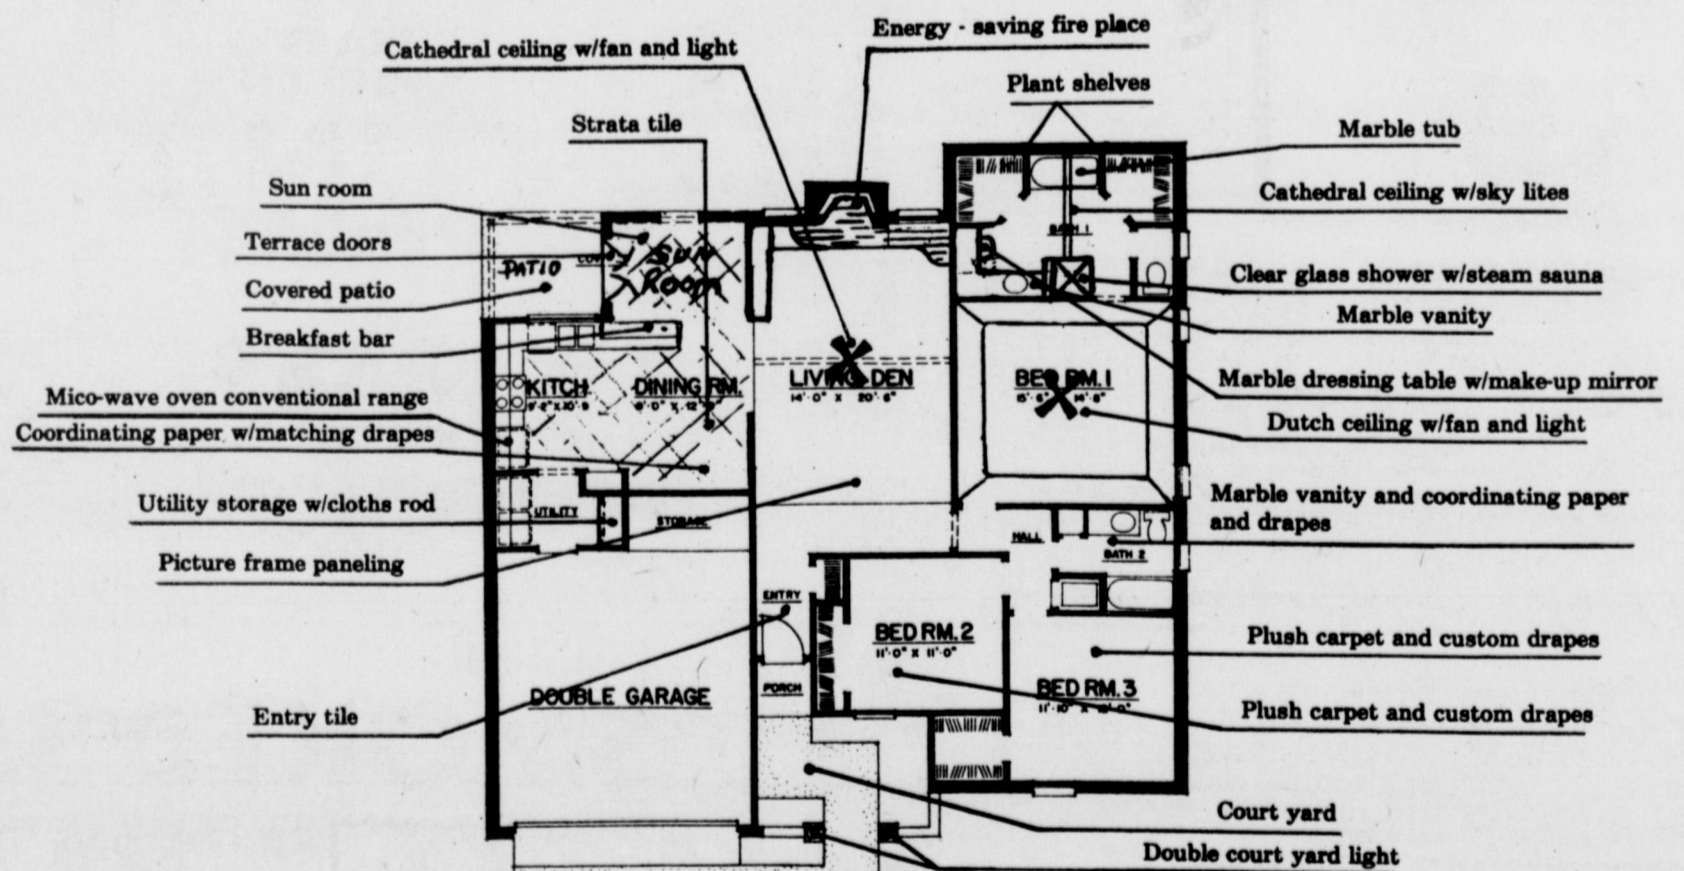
Energy - saving fire place
Cathedral ceiling w/fan and light
Plant shelves
Strata tile
Marble tub
Sun room
Cathedral ceiling w/sky lites
Terrace doors
Covered patio
Clear glass shower w/steam sauna
Marble vanity
Breakfast bar
Marble dressing table w/make-up mirror
Mico-wave oven conventional range
Dutch ceiling w/fan and light
Coordinating paper w/matching drapes
Utility storage w/cloths rod
Marble vanity and coordinating paper and drapes
Picture frame paneling
Plush carpet and custom drapes
Entry tile
Plush carpet and custom drapes
Court yard
Double court yard light

PATIO
SUN ROOM
KITCH
DINING RM.
LIVING DEN
14'-0" x 20'-6"
BED RM. 1
BATH 1
UTILITY
STORAGE
HALL
BATH 2
ENTRY
BED RM. 2
11'-0" x 11'-0"
PORCH
BED RM. 3
DOUBLE GARAGE